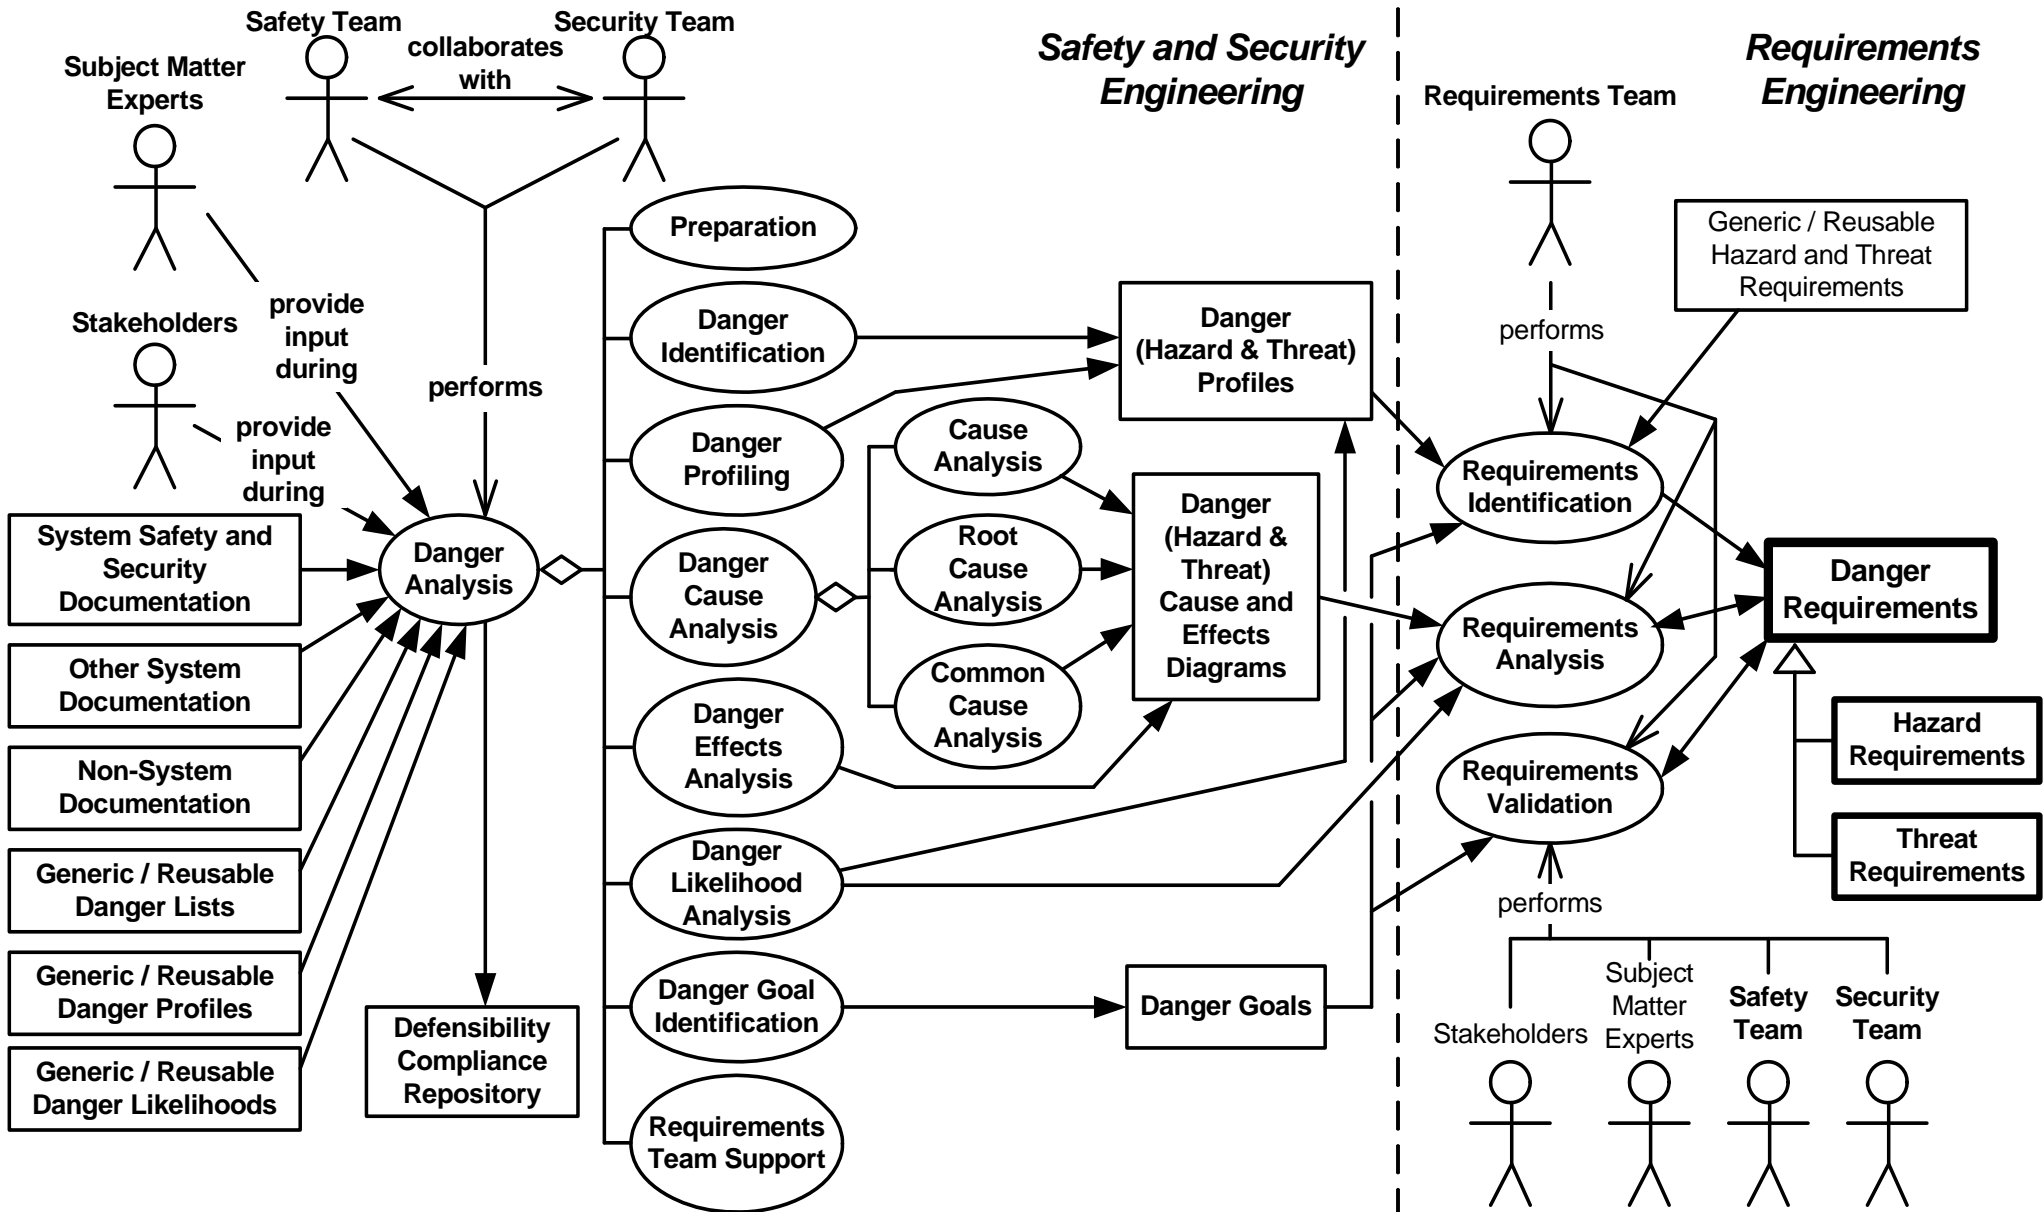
Safety Team
Security Team
collaborates with
Subject Matter Experts
Safety and Security Engineering
Requirements Engineering
Requirements Team
Stakeholders
provide input during
provide input during
performs
performs
Preparation
Danger Identification
Danger (Hazard & Threat) Profiles
Generic / Reusable Hazard and Threat Requirements
Danger Profiling
Cause Analysis
Requirements Identification
System Safety and Security Documentation
Danger Analysis
Danger Cause Analysis
Root Cause Analysis
Danger (Hazard & Threat) Cause and Effects Diagrams
Danger Requirements
Other System Documentation
Requirements Analysis
Common Cause Analysis
Non-System Documentation
Danger Effects Analysis
Hazard Requirements
Requirements Validation
Generic / Reusable Danger Lists
Danger Likelihood Analysis
Threat Requirements
performs
Generic / Reusable Danger Profiles
Danger Goal Identification
Danger Goals
Defensibility Compliance Repository
Stakeholders
Subject Matter Experts
Safety Team
Security Team
Generic / Reusable Danger Likelihoods
Requirements Team Support